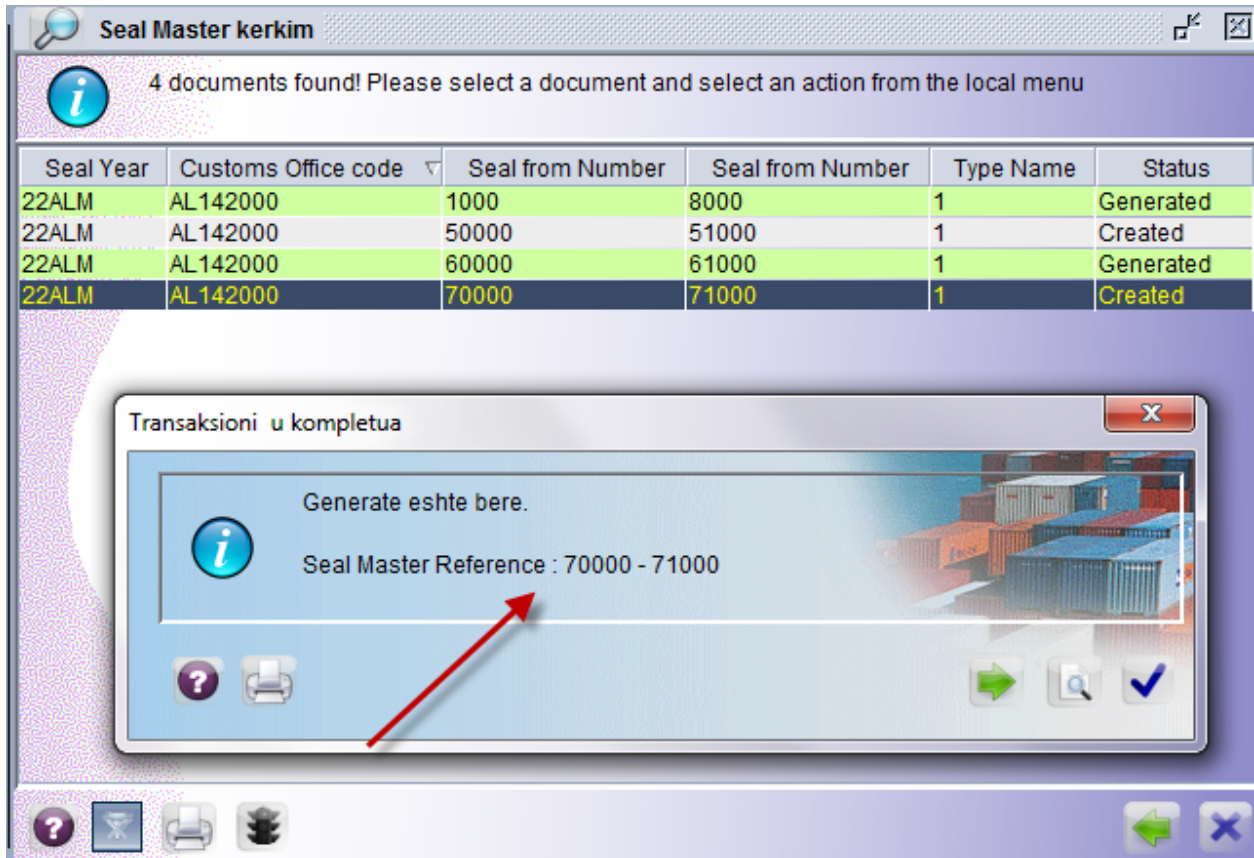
Seal Master kerkim

4 documents found! Please select a document and select an action from the local menu

| Seal Year | Customs Office code | Seal from Number | Seal from Number | Type Name | Status |
|---|---|---|---|---|---|
| 22ALM | AL142000 | 1000 | 8000 | 1 | Generated |
| 22ALM | AL142000 | 50000 | 51000 | 1 | Created |
| 22ALM | AL142000 | 60000 | 61000 | 1 | Generated |
| 22ALM | AL142000 | 70000 | 71000 | 1 | Created |

Transaksioni u kompletua

Generate eshte bere.

Seal Master Reference : 70000 - 71000